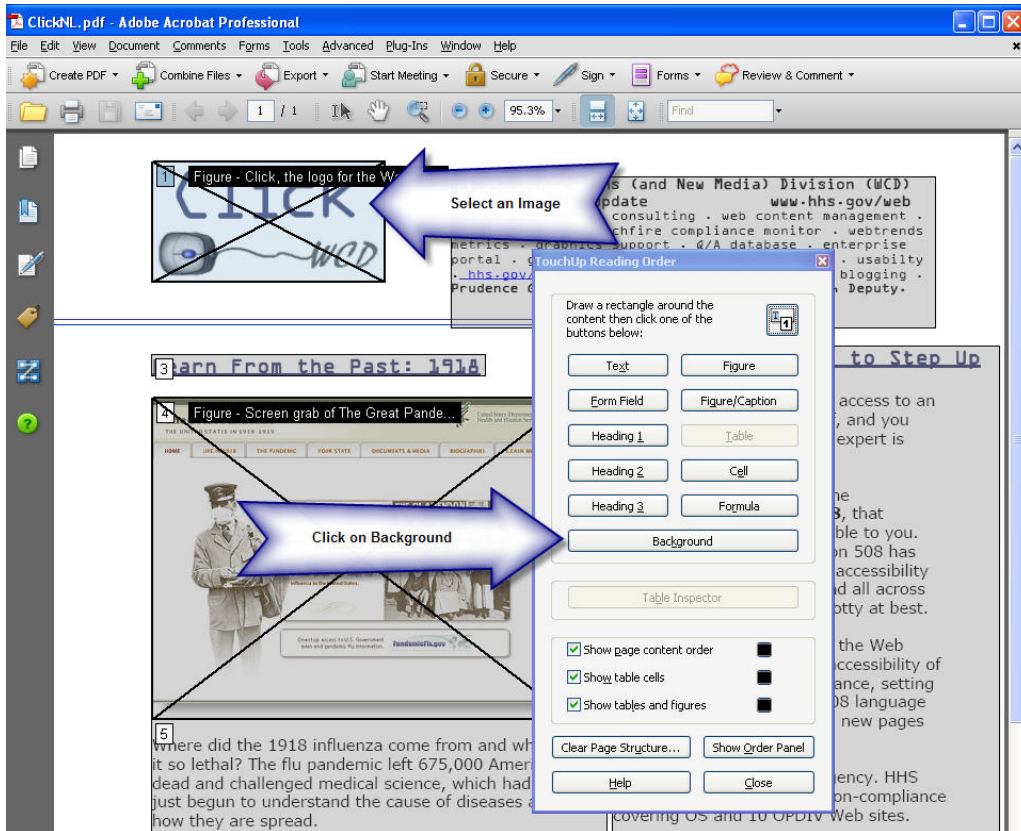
ClickNL.pdf - Adobe Acrobat Professional

File Edit View Document Comments Forms Tools Advanced Plug-Ins Window Help

Create PDF Combine Files Export Start Meeting Secure Sign Forms Review & Comment

1 / 1 95.3% Find

1 Figure - Click, the logo for the W

Select an Image

s (and New Media) Division (WCD)
pdate www-hhs-gov/web
consulting . web content management .
chfire compliance monitor . webtrends
metrics . graphics support . Q/A database . enterprise
portal . usabilty
. hhs.gov/ blogging .
Prudence Deputy.

3 arn From the Past: 1918

4 Figure - Screen grab of The Great Pande...

Click on Background

5
Where did the 1918 influenza come from and wh
it so lethal? The flu pandemic left 675,000 Amer
dead and challenged medical science, which had
just begun to understand the cause of diseases a
how they are spread.

to Step Up
access to an
, and you
expert is

ne
8, that
ble to you.
n 508 has
accessibility
d all across
otty at best.

the Web
ccessibility of
ance, setting
08 language
new pages

ency. HHS
on-compliance
covering OS and 10 OPDIV Web sites.

TouchUp Reading Order

Draw a rectangle around the content then click one of the buttons below:

Text
Figure
Form Field
Figure/Caption
Heading 1
Table
Heading 2
Cell
Heading 3
Formula
Background

Table Inspector

Show page content order
Show table cells
Show tables and figures

Clear Page Structure...
Show Order Panel
Help
Close